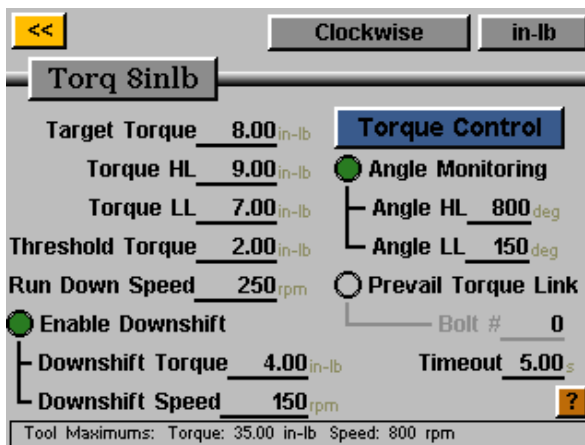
<<

Clockwise

in-lb

Torq 8inlb

Target Torque 8.00 in-lb

Torque HL 9.00 in-lb

Torque LL 7.00 in-lb

Threshold Torque 2.00 in-lb

Run Down Speed 250 rpm

Enable Downshift

Downshift Torque 4.00 in-lb

Downshift Speed 150 rpm

Torque Control

Angle Monitoring

Angle HL 800 deg

Angle LL 150 deg

Prevail Torque Link

Bolt # 0

Timeout 5.00 s

?

Tool Maximums: Torque: 35.00 in-lb Speed: 800 rpm